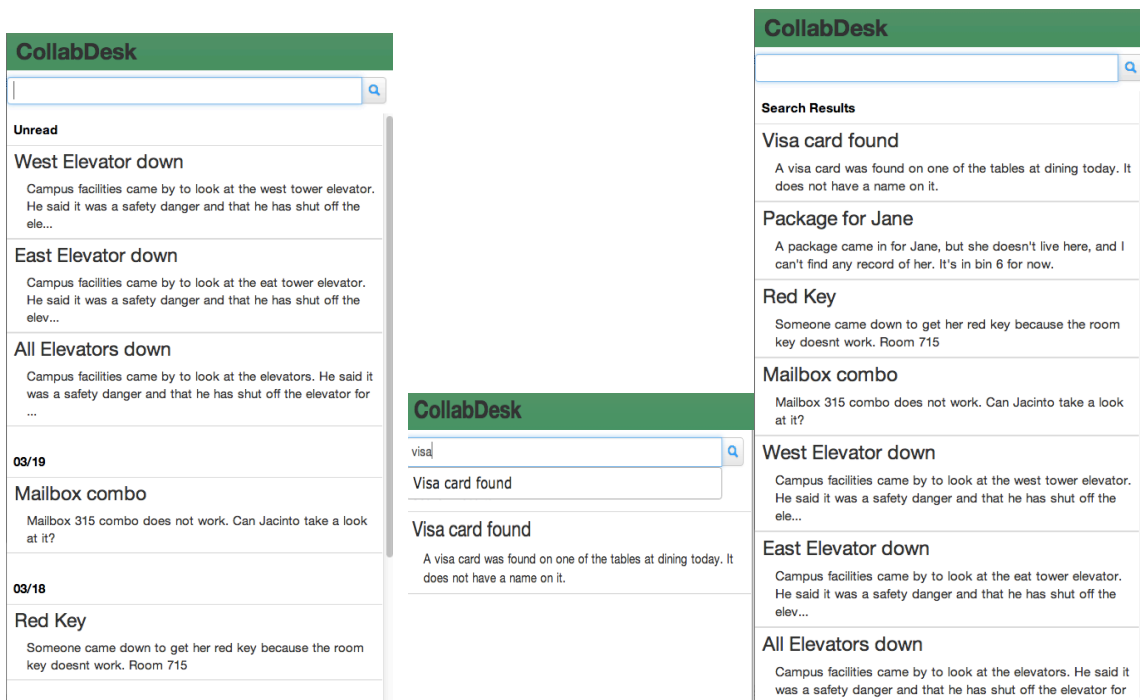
CollabDesk

Unread

West Elevator down

Campus facilities came by to look at the west tower elevator. He said it was a safety danger and that he has shut off the ele...

East Elevator down

Campus facilities came by to look at the eat tower elevator. He said it was a safety danger and that he has shut off the elev...

All Elevators down

Campus facilities came by to look at the elevators. He said it was a safety danger and that he has shut off the elevator for ...

03/19

Mailbox combo

Mailbox 315 combo does not work. Can Jacinto take a look at it?

03/18

Red Key

Someone came down to get her red key because the room key doesnt work. Room 715

CollabDesk

visa

Visa card found

Visa card found

A visa card was found on one of the tables at dining today. It does not have a name on it.

CollabDesk

Search Results

Visa card found

A visa card was found on one of the tables at dining today. It does not have a name on it.

Package for Jane

A package came in for Jane, but she doesn't live here, and I can't find any record of her. It's in bin 6 for now.

Red Key

Someone came down to get her red key because the room key doesnt work. Room 715

Mailbox combo

Mailbox 315 combo does not work. Can Jacinto take a look at it?

West Elevator down

Campus facilities came by to look at the west tower elevator. He said it was a safety danger and that he has shut off the ele...

East Elevator down

Campus facilities came by to look at the eat tower elevator. He said it was a safety danger and that he has shut off the elev...

All Elevators down

Campus facilities came by to look at the elevators. He said it was a safety danger and that he has shut off the elevator for